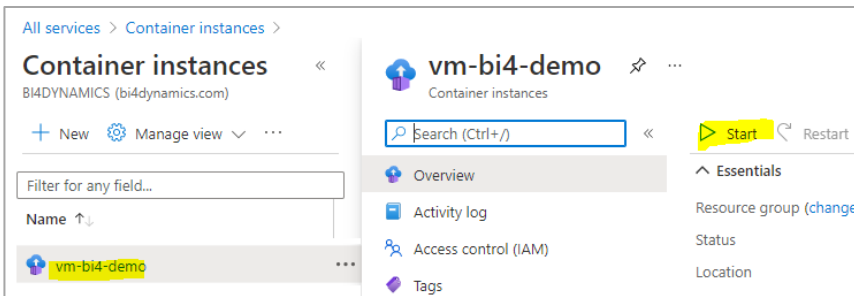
All services > Container instances >

Container instances
BI4DYNAMICS (bi4dynamics.com)

+ New   Manage view   ···

Filter for any field...

Name ↑↓

vm-bi4-demo   ···

vm-bi4-demo
Container instances

Search (Ctrl+/)

Overview
Activity log
Access control (IAM)
Tags

Start   Restart

Essentials

Resource group (change

Status

Location